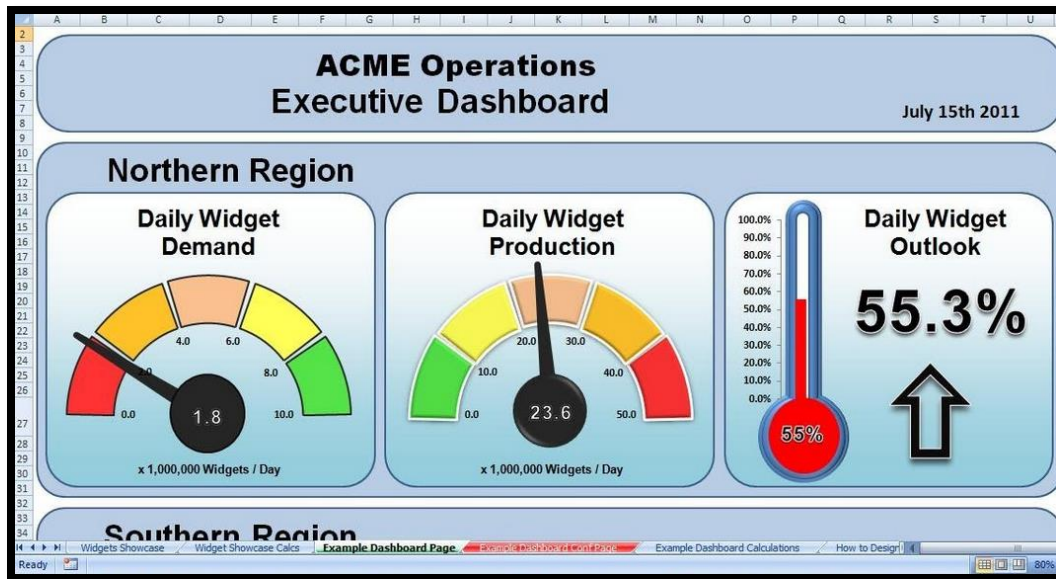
A B C D E F G H I J K L M N O P Q R S T U

2 3 4 5 6 7 8 9 10 11 12 13 14 15 16 17 18 19 20 21 22 23 24 25 26 27 28 29 30 31 32 33 34

ACME Operations
Executive Dashboard

July 15th 2011

Northern Region

Daily Widget
Demand

4.0 6.0
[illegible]
8.0
0.0 10.0
1.8
x 1,000,000 Widgets / Day

Daily Widget
Production

20.0 30.0
10.0 40.0
0.0 50.0
23.6
x 1,000,000 Widgets / Day

100.0%
90.0%
80.0%
70.0%
60.0%
50.0%
40.0%
30.0%
20.0%
10.0%
0.0%
55%

Daily Widget
Outlook

55.3%

Southern Region

Widgets Showcase | Widget Showcase Calcs | Example Dashboard Page | Example Dashboard Conf Page | Example Dashboard Calculations | How to Design

Ready 80%